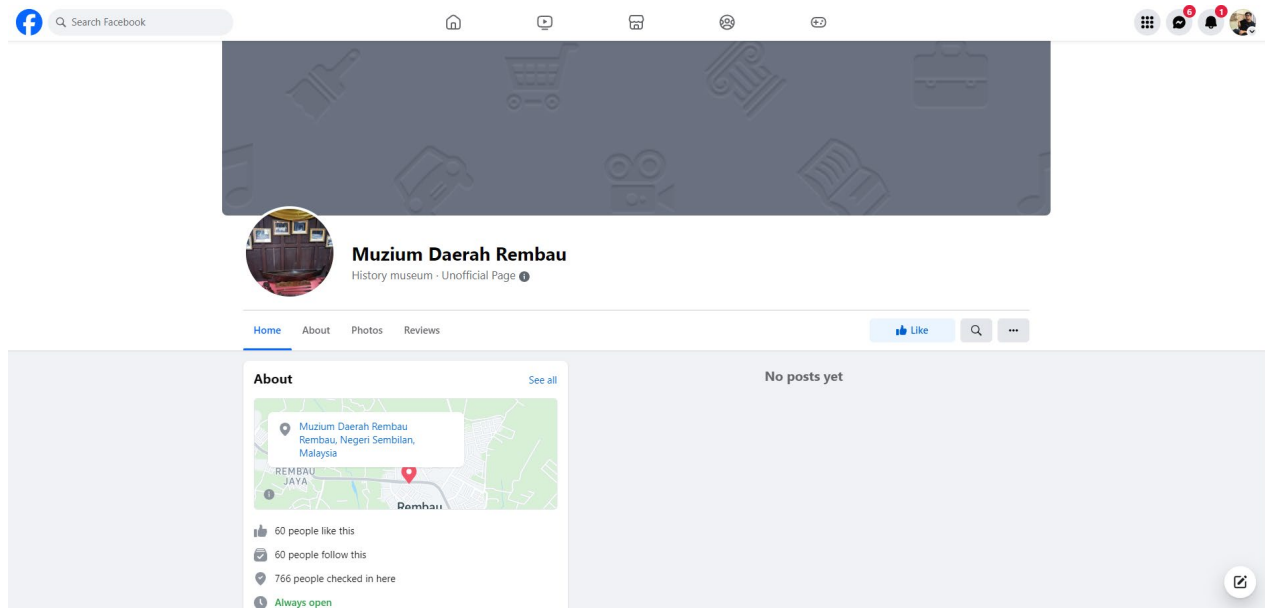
Search Facebook

6 1

Muzium Daerah Rembau
History museum · Unofficial Page

Home About Photos Reviews

Like

About
See all

Muzium Daerah Rembau
Rembau, Negeri Sembilan, Malaysia

REMBAU JAYA
Rembau

60 people like this
60 people follow this
766 people checked in here
Always open

No posts yet